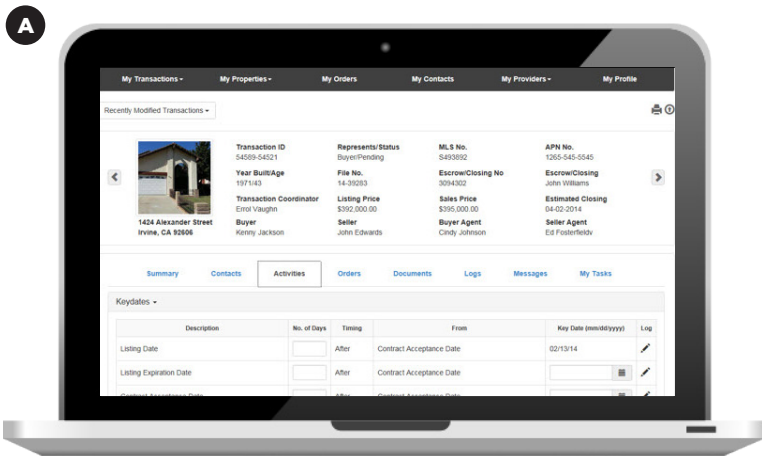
A

My Transactions ▾ My Properties ▾ My Orders My Contacts My Providers ▾ My Profile

Recently Modified Transactions ▾

1424 Alexander Street
Irvine, CA 92606

Transaction ID
54589-54521

Represents/Status
Buyer/Pending

MLS No.
S493892

APN No.
1265-545-5545

Year Built/Age
1971/43

File No.
14-39283

Escrow/Closing No
3094302

Escrow/Closing
John Williams

Transaction Coordinator
Errol Vaughn

Listing Price
$392,000.00

Sales Price
$395,000.00

Estimated Closing
04-02-2014

Buyer
Kenny Jackson

Seller
John Edwards

Buyer Agent
Cindy Johnson

Seller Agent
Ed Fosterfieldv

Summary Contacts Activities Orders Documents Logs Messages My Tasks

Keydates ▾

| Description | No. of Days | Timing | From | Key Date (mm/dd/yyyy) | Log |
|---|---|---|---|---|---|
| Listing Date | | After | Contract Acceptance Date | 02/13/14 | |
| Listing Expiration Date | | After | Contract Acceptance Date | | |
| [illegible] | | After | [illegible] | | |